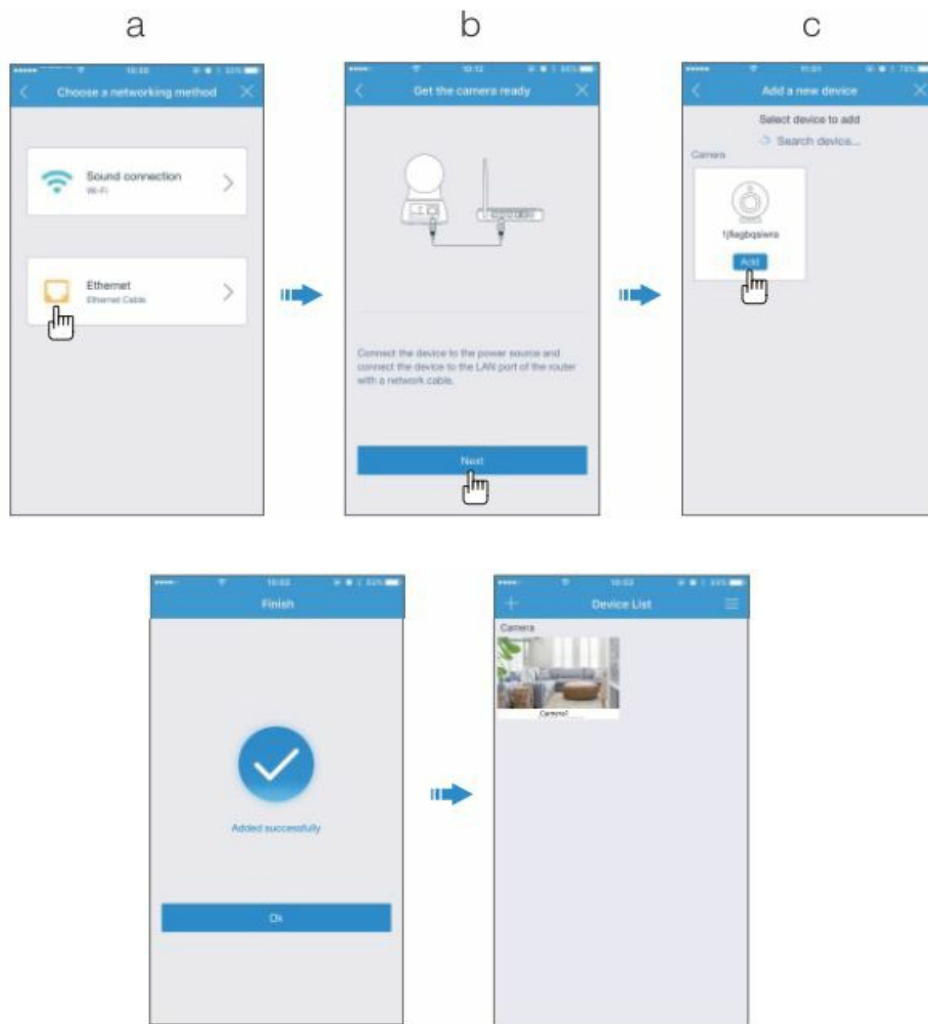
a

b

c

10:50

Choose a networking method

Sound connection
Wi-Fi

Ethernet
Ethernet Cable

10:12

Get the camera ready

Connect the device to the power source and connect the device to the LAN port of the router with a network cable.

Next

11:01

Add a new device

Select device to add

Search device...

Camera

1j6agbqsiwra

Add

10:02

Finish

Added successfully

Ok

10:02

Device List

Camera

Camera1